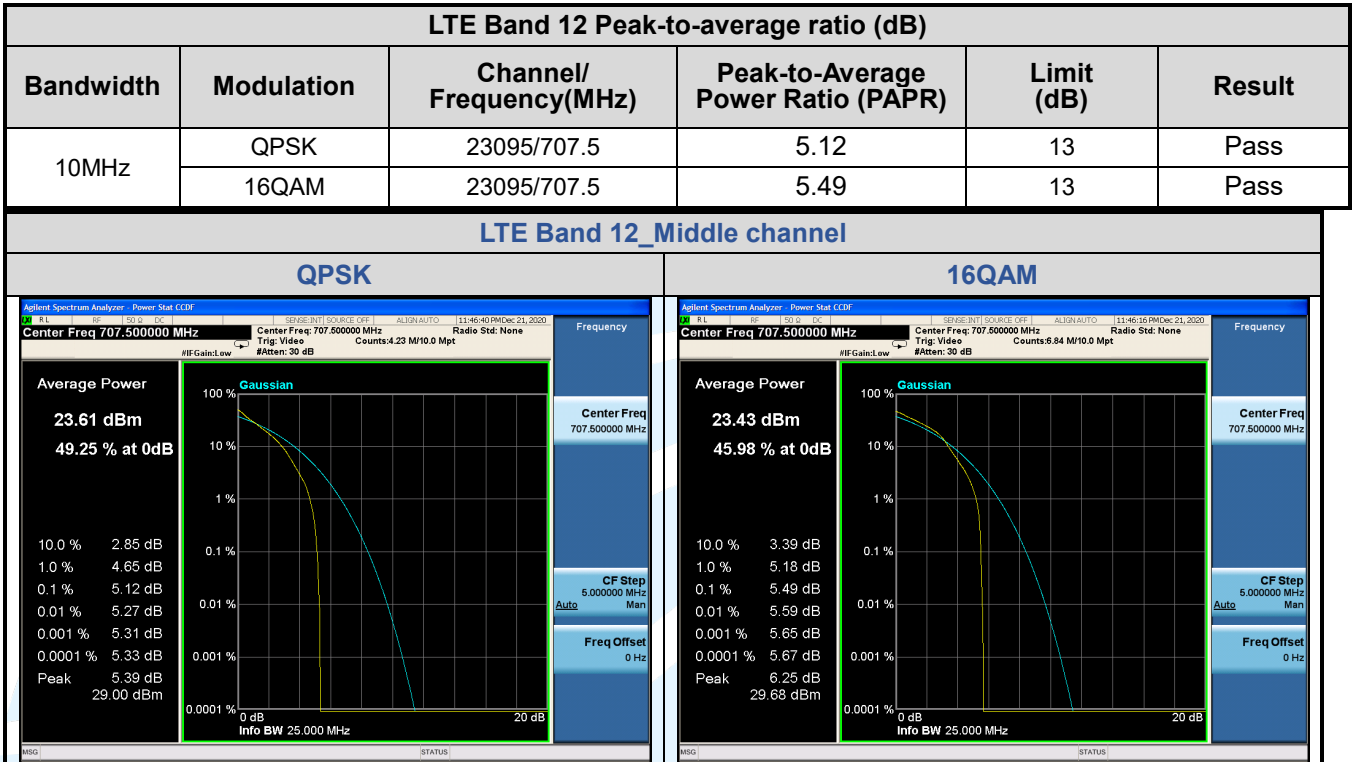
| LTE Band 12 Peak-to-average ratio (dB) | | | | | |
|---|---|---|---|---|---|
| Bandwidth | Modulation | Channel/ Frequency(MHz) | Peak-to-Average Power Ratio (PAPR) | Limit (dB) | Result |
| 10MHz | QPSK | 23095/707.5 | 5.12 | 13 | Pass |
| | 16QAM | 23095/707.5 | 5.49 | 13 | Pass |

LTE Band 12_Middle channel

QPSK

Agilent Spectrum Analyzer - Power Stat CCDF
RL RF 50 Ω DC SENSE:INT SOURCE OFF ALIGN AUTO 11:46:40 PMDec 21, 2020
Center Freq 707.500000 MHz
Center Freq: 707.500000 MHz Radio Std: None
Trig: Video Counts:4.23 M/10.0 Mpt
#IFGain:Low #Atten: 30 dB
Frequency
Average Power
23.61 dBm
49.25 % at 0dB
10.0 % 2.85 dB
1.0 % 4.65 dB
0.1 % 5.12 dB
0.01 % 5.27 dB
0.001 % 5.31 dB
0.0001 % 5.33 dB
Peak 5.39 dB
29.00 dBm
Gaussian
100 %
10 %
1 %
0.1 %
0.01 %
0.001 %
0.0001 %
0 dB
20 dB
Info BW 25.000 MHz
Center Freq
707.500000 MHz
CF Step
5.000000 MHz
Auto Man
Freq Offset
0 Hz
MSG
STATUS

16QAM

Agilent Spectrum Analyzer - Power Stat CCDF
RL RF 50 Ω DC SENSE:INT SOURCE OFF ALIGN AUTO 11:46:16 PMDec 21, 2020
Center Freq 707.500000 MHz
Center Freq: 707.500000 MHz Radio Std: None
Trig: Video Counts:6.84 M/10.0 Mpt
#IFGain:Low #Atten: 30 dB
Frequency
Average Power
23.43 dBm
45.98 % at 0dB
10.0 % 3.39 dB
1.0 % 5.18 dB
0.1 % 5.49 dB
0.01 % 5.59 dB
0.001 % 5.65 dB
0.0001 % 5.67 dB
Peak 6.25 dB
29.68 dBm
Gaussian
100 %
10 %
1 %
0.1 %
0.01 %
0.001 %
0.0001 %
0 dB
20 dB
Info BW 25.000 MHz
Center Freq
707.500000 MHz
CF Step
5.000000 MHz
Auto Man
Freq Offset
0 Hz
MSG
STATUS